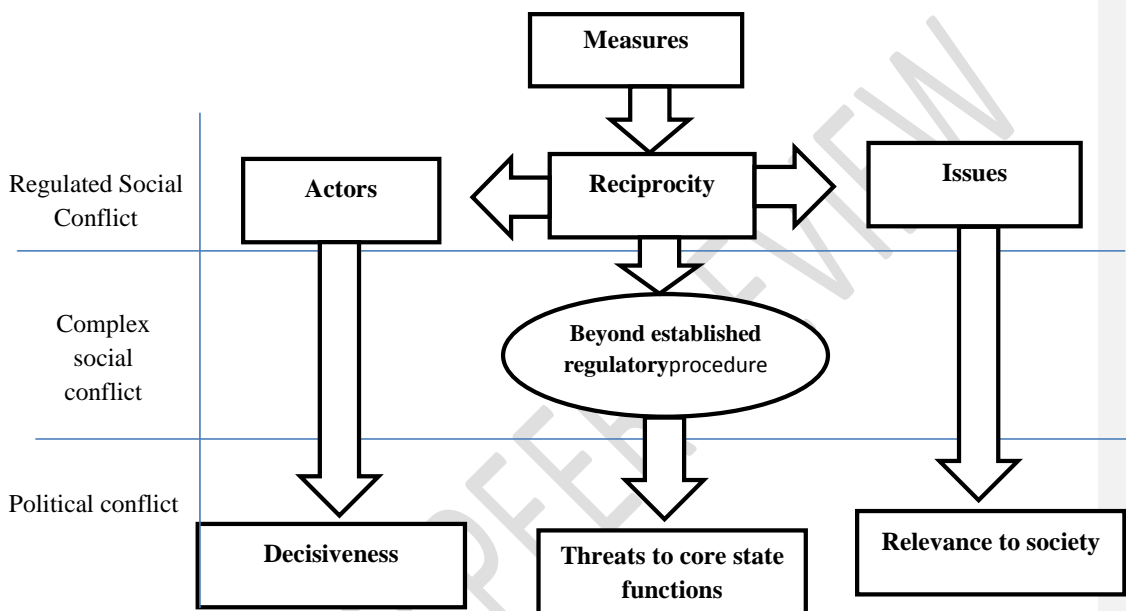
Measures

Regulated Social Conflict

Actors

Reciprocity

Issues

Complex social conflict

Beyond established regulatoryprocedure

Political conflict

Decisiveness

Threats to core state functions

Relevance to society

PREVIEW